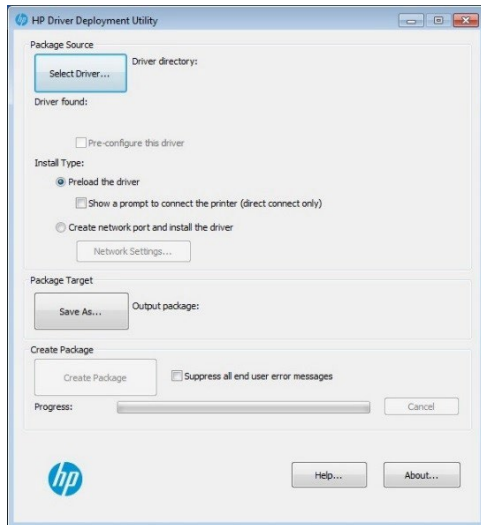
HP Driver Deployment Utility

Package Source

Select Driver...

Driver directory:

Driver found:

Pre-configure this driver

Install Type:

Preload the driver

Show a prompt to connect the printer (direct connect only)

Create network port and install the driver

Network Settings...

Package Target

Save As...

Output package:

Create Package

Create Package

Suppress all end user error messages

Progress:

Cancel

hp

Help...

About...